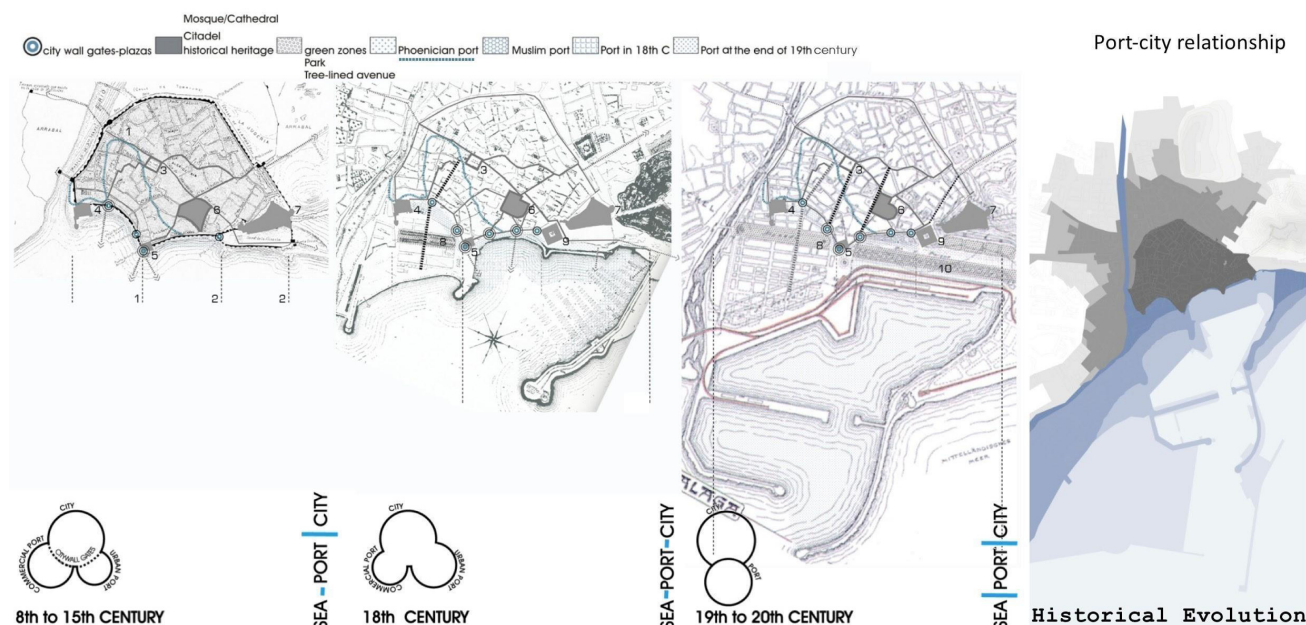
Mosque/Cathedral
city wall gates-plazas Citadel historical heritage green zones Park Tree-lined avenue Phoenician port Muslim port Port in 18th C Port at the end of 19th century

Port-city relationship

1 3 4 5 6 7 1 2 2
ARRABAL ARRABAL

3 4 6 7 8 5 9

3 4 6 7 8 5 9 10

MITTELLÄNDISCHES MEER

MALAGA

CITY
COMMERCIAL PORT
CITYWALL GATES
URBAN PORT
8th to 15th CENTURY

SEA - PORT | CITY

CITY
COMMERCIAL PORT
URBAN PORT
18th CENTURY

SEA - PORT - CITY

CITY
PORT
19th to 20th CENTURY

SEA | PORT | CITY

Historical Evolution